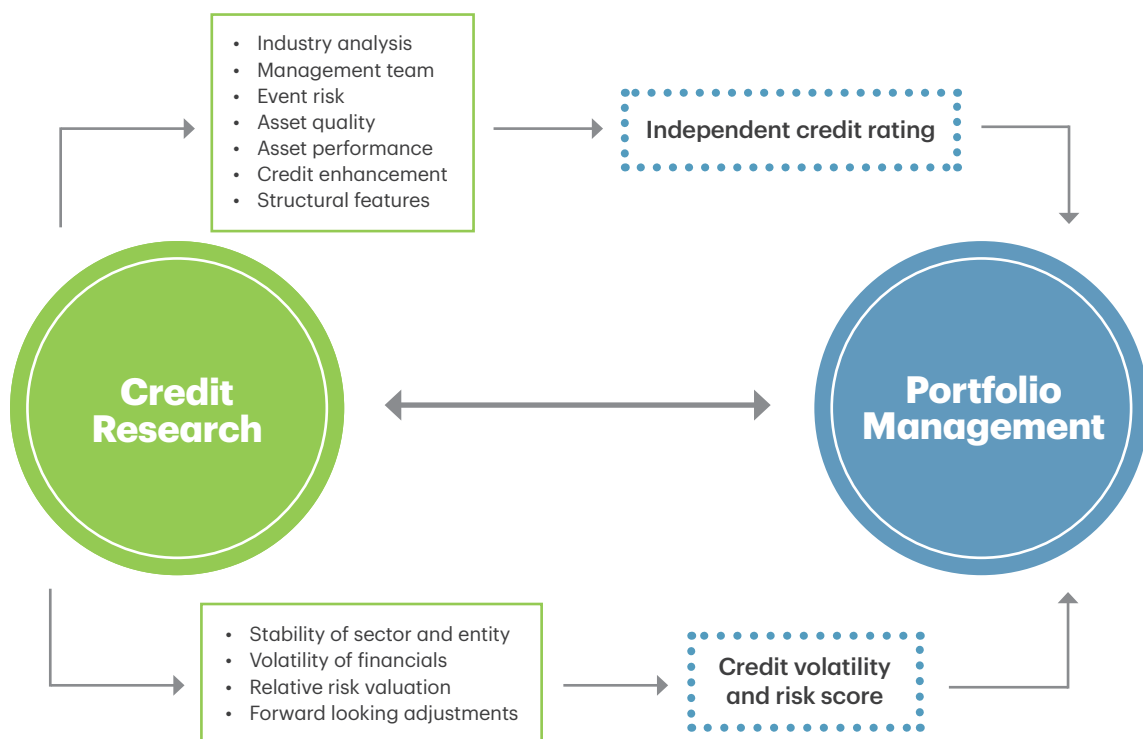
- Industry analysis
- Management team
- Event risk
- Asset quality
- Asset performance
- Credit enhancement
- Structural features

Independent credit rating

Credit Research

Portfolio Management

- Stability of sector and entity
- Volatility of financials
- Relative risk valuation
- Forward looking adjustments

Credit volatility and risk score